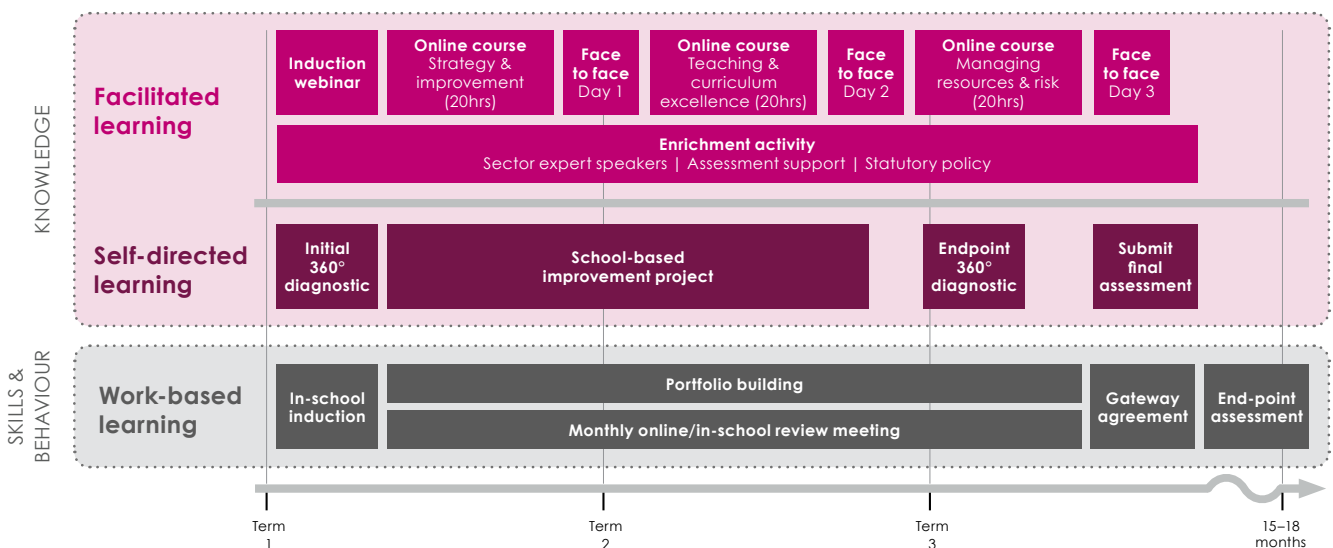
KNOWLEDGE

Facilitated learning

Induction webinar

Online course Strategy & improvement (20hrs)

Face to face Day 1

Online course Teaching & curriculum excellence (20hrs)

Face to face Day 2

Online course Managing resources & risk (20hrs)

Face to face Day 3

Enrichment activity
Sector expert speakers | Assessment support | Statutory policy

Self-directed learning

Initial 360° diagnostic

School-based improvement project

Endpoint 360° diagnostic

Submit final assessment

SKILLS & BEHAVIOUR

Work-based learning

In-school induction

Portfolio building

Monthly online/in-school review meeting

Gateway agreement

End-point assessment

Term 1

Term 2

Term 3

15–18 months